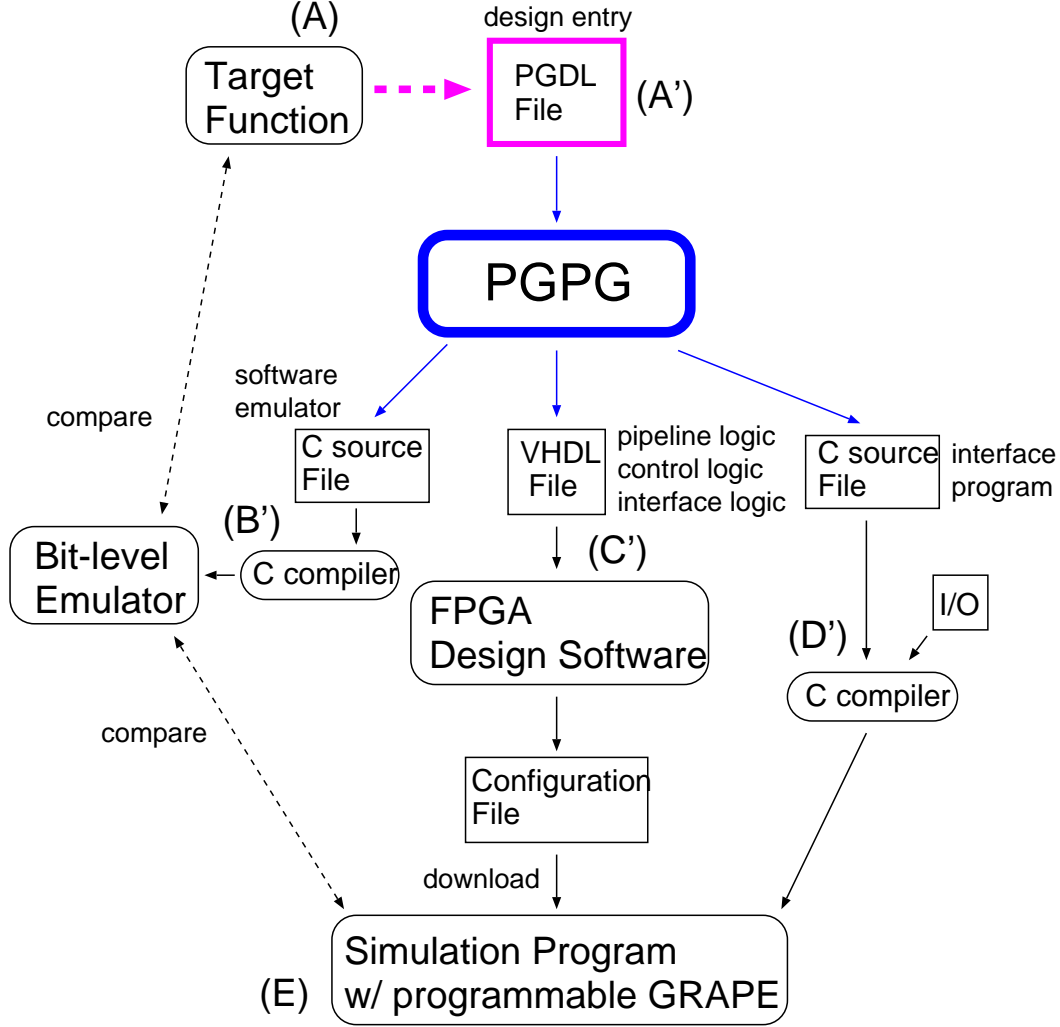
(A)
Target Function

design entry
PGDL File
(A')

PGPG

software emulator
C source File

VHDL File
pipeline logic
control logic
interface logic

C source File
interface program

compare

(B')
Bit-level Emulator
C compiler

(C')
FPGA Design Software

I/O
(D')
C compiler

compare

Configuration File

download

Simulation Program w/ programmable GRAPE
(E)